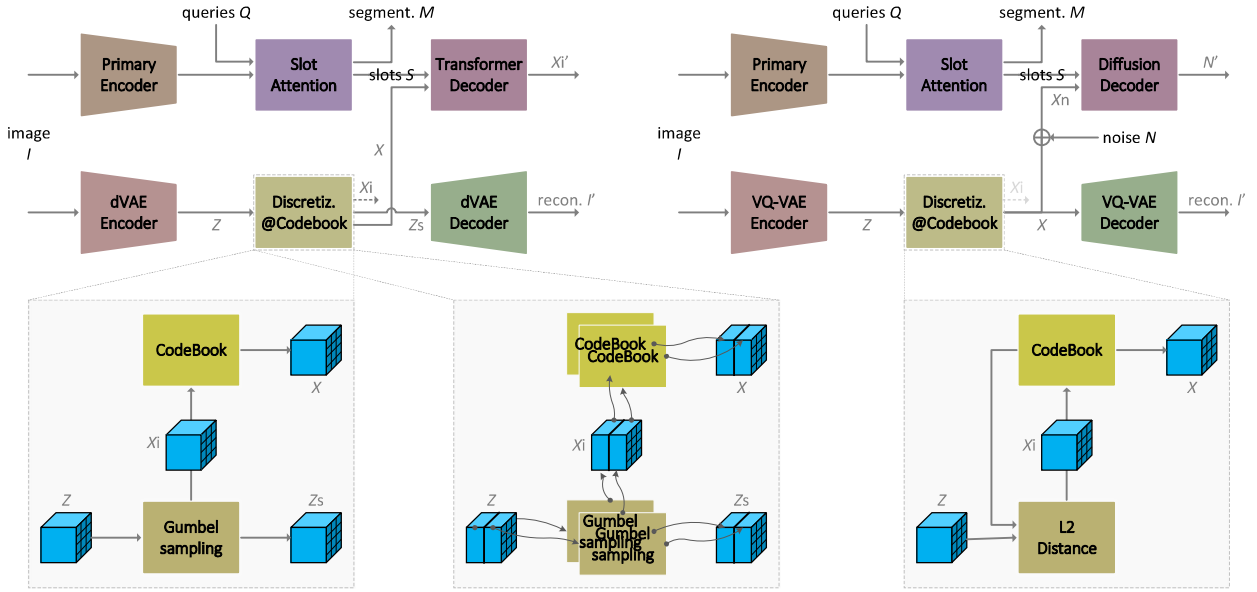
queries $Q$

segment. $M$

Primary Encoder

Slot Attention

slots $S$

Transformer Decoder

$X$i'

image $I$

$X$

dVAE Encoder

$Z$

Discretiz. @Codebook

$X$i

$Z$s

dVAE Decoder

recon. $I'$

CodeBook

$X$

$X$i

$Z$

Gumbel sampling

$Z$s

CodeBook

CodeBook

$X$

$X$i

$Z$

Gumbel sampling

Gumbel sampling

$Z$s

queries $Q$

segment. $M$

Primary Encoder

Slot Attention

slots $S$

Diffusion Decoder

$N'$

$X$n

image $I$

noise $N$

VQ-VAE Encoder

$Z$

Discretiz. @Codebook

$X$i

$X$

VQ-VAE Decoder

recon. $I'$

CodeBook

$X$

$X$i

$Z$

L2 Distance